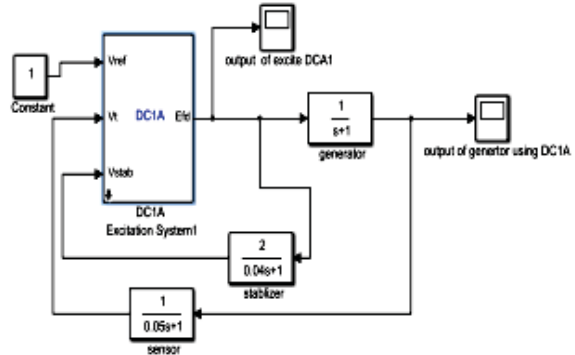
1

Constant

Vref

Vt

Vstab

DC1A

Efd

DC1A
Excitation System1

output of excite DCA1

$\frac{1}{s+1}$

generator

output of genertor using DC1A

$\frac{2}{0.04s+1}$

stablizer

$\frac{1}{0.05s+1}$

sensor